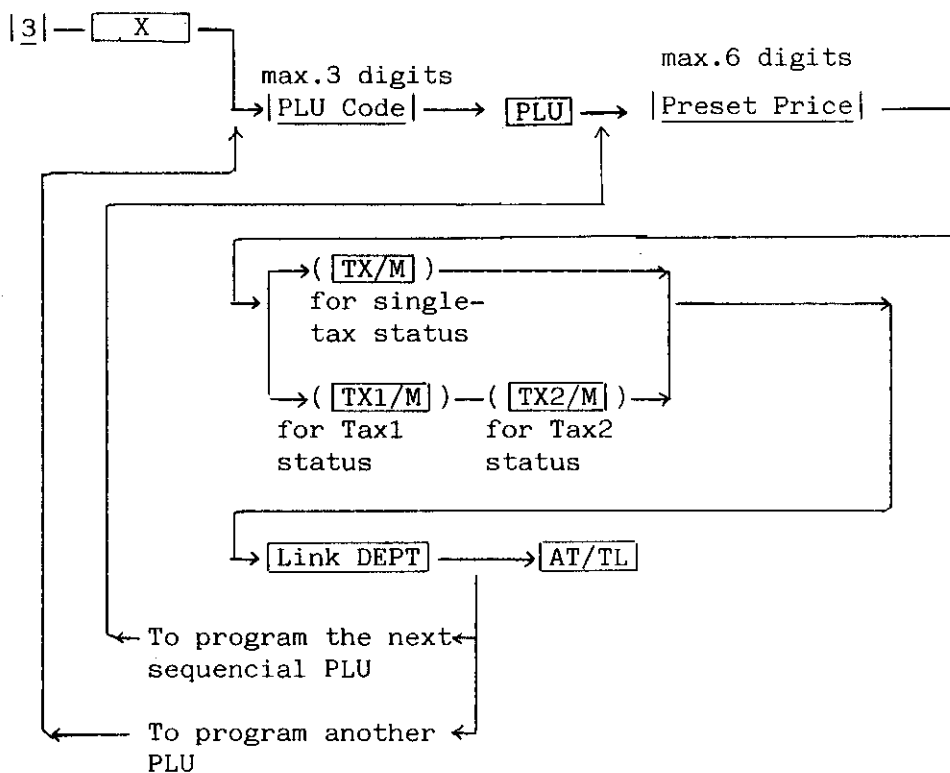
|3| — X

max.3 digits
|PLU Code| → PLU → |Preset Price|

max.6 digits

→ ( TX/M ) for single-tax status

→ ( TX1/M ) — ( TX2/M ) →
for Tax1 status
for Tax2 status

→ Link DEPT → AT/TL

← To program the next sequencial PLU

← To program another PLU